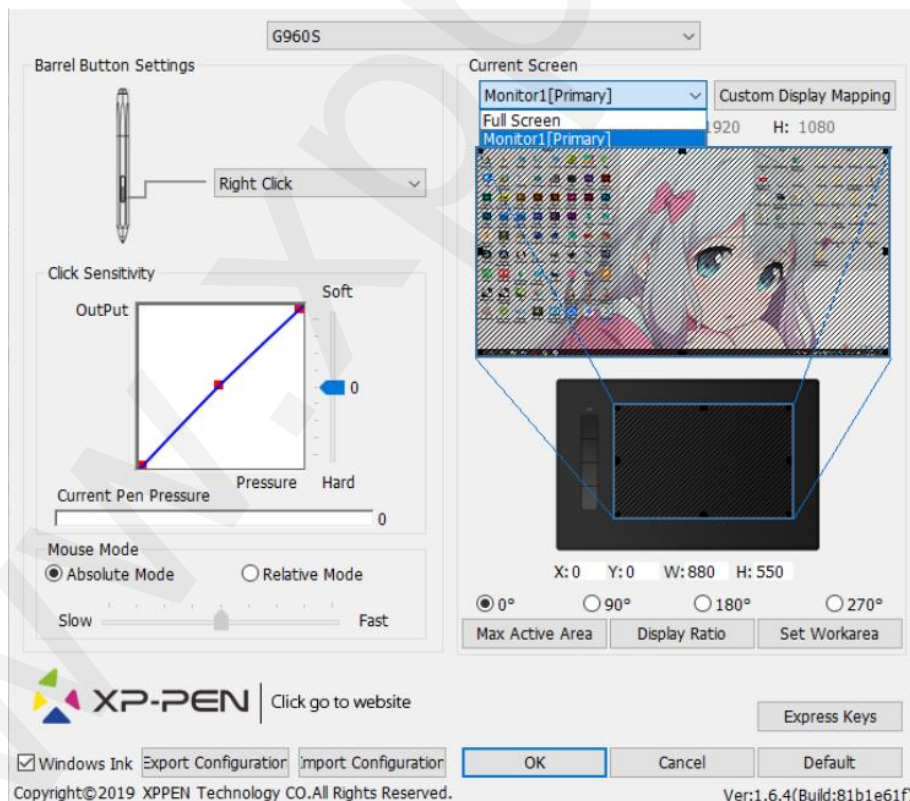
G960S

Barrel Button Settings

Right Click

Click Sensitivity

OutPut

Soft

0

Pressure

Hard

Current Pen Pressure

0

Mouse Mode

Absolute Mode

Relative Mode

Slow

Fast

Current Screen

Monitor1[Primary]

Custom Display Mapping

Full Screen

Monitor1[Primary]

1920 H: 1080

X: 0 Y: 0 W: 880 H: 550

0° 90° 180° 270°

Max Active Area

Display Ratio

Set Workarea

XP-PEN

Click go to website

Express Keys

Windows Ink

Export Configuration

Import Configuration

OK

Cancel

Default

Copyright©2019 XPPEN Technology CO.All Rights Reserved.

Ver:1.6.4(Build:81b1e61f